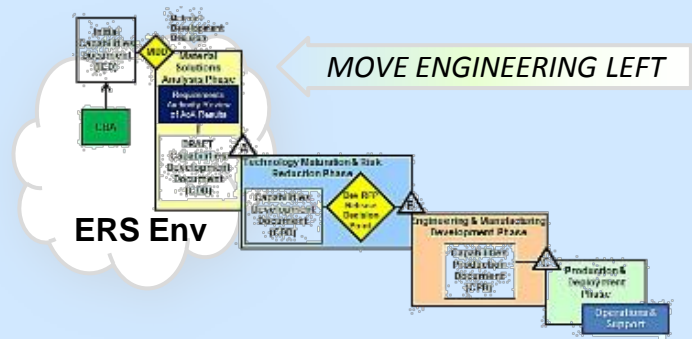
Initial Capabilities Document (ICD)

Materiel Development Decision

MDD

Materiel Solutions Analysis Phase

Requirements Authority Review of AoA Results

CBA

DRAFT Capabilities Development Document (CDD)

A

MOVE ENGINEERING LEFT

Technology Maturation & Risk Reduction Phase

Capabilities Development Document (CDD)

Dev RFP Release Decision Point

B

ERS Env

Engineering & Manufacturing Development Phase

Capabilities Production Document (CPD)

C

Production & Deployment Phase

Operations & Support